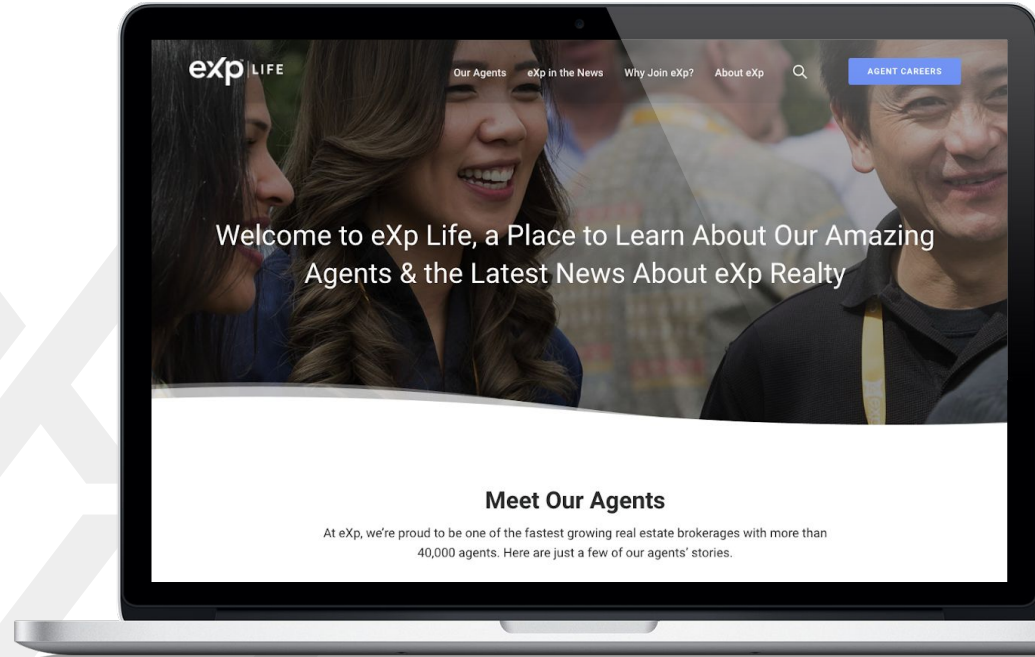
eXp | LIFE

Our Agents eXp in the News Why Join eXp? About eXp

AGENT CAREERS

Welcome to eXp Life, a Place to Learn About Our Amazing Agents & the Latest News About eXp Realty

Meet Our Agents

At eXp, we're proud to be one of the fastest growing real estate brokerages with more than 40,000 agents. Here are just a few of our agents' stories.